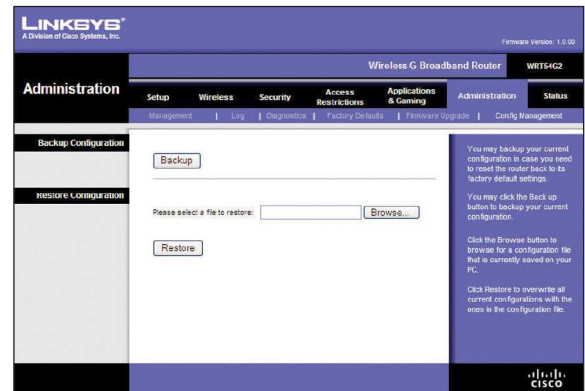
LINKSYS®
A Division of Cisco Systems, Inc.

Firmware Version: 1.0.00

Wireless G Broadband Router WRT54G2

Administration

Setup Wireless Security Access Restrictions Applications & Gaming Administration Status

Management | Log | Diagnostics | Factory Defaults | Firmware Upgrade | Config Management

Backup Configuration

Backup

Restore Configuration

Please select a file to restore: Browse...

Restore

You may backup your current configuration in case you need to reset the router back to its factory default settings.

You may click the Back up button to backup your current configuration.

Click the Browse button to browse for a configuration file that is currently saved on your PC.

Click Restore to overwrite all current configurations with the ones in the configuration file.

cisco